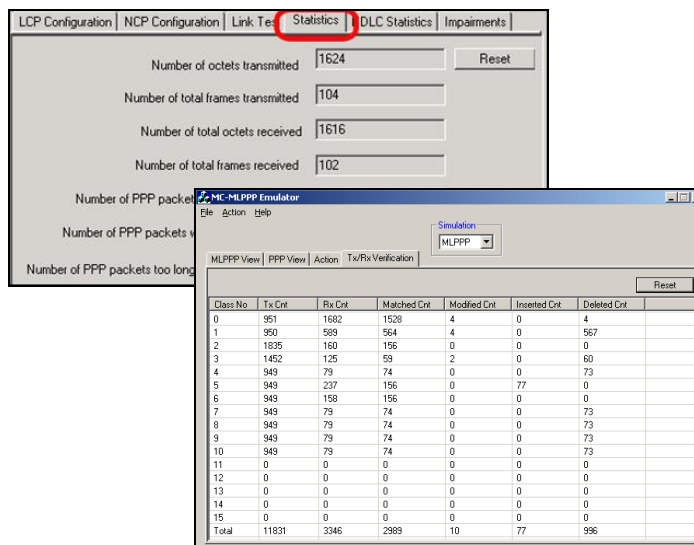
LCP Configuration | NCP Configuration | Link Tes | Statistics | DLC Statistics | Impairments

Number of octets transmitted 1624 Reset

Number of total frames transmitted 104

Number of total octets received 1616

Number of total frames received 102

Number of PPP packet

Number of PPP packets w

Number of PPP packets too long

MC-MLPPP Emulator

File Action Help

Simulation
MLPPP

MLPPP View | PPP View | Action | Tx/Rx Verification

Reset

| Class No | Tx Cnt | Rx Cnt | Matched Cnt | Modified Cnt | Inserted Cnt | Deleted Cnt |
|---|---|---|---|---|---|---|
| 0 | 951 | 1682 | 1528 | 4 | 0 | 4 |
| 1 | 950 | 589 | 564 | 4 | 0 | 567 |
| 2 | 1835 | 160 | 156 | 0 | 0 | 0 |
| 3 | 1452 | 125 | 59 | 2 | 0 | 60 |
| 4 | 949 | 79 | 74 | 0 | 0 | 73 |
| 5 | 949 | 237 | 156 | 0 | 77 | 0 |
| 6 | 949 | 158 | 156 | 0 | 0 | 0 |
| 7 | 949 | 79 | 74 | 0 | 0 | 73 |
| 8 | 949 | 79 | 74 | 0 | 0 | 73 |
| 9 | 949 | 79 | 74 | 0 | 0 | 73 |
| 10 | 949 | 79 | 74 | 0 | 0 | 73 |
| 11 | 0 | 0 | 0 | 0 | 0 | 0 |
| 12 | 0 | 0 | 0 | 0 | 0 | 0 |
| 13 | 0 | 0 | 0 | 0 | 0 | 0 |
| 14 | 0 | 0 | 0 | 0 | 0 | 0 |
| 15 | 0 | 0 | 0 | 0 | 0 | 0 |
| Total | 11831 | 3346 | 2989 | 10 | 77 | 996 |